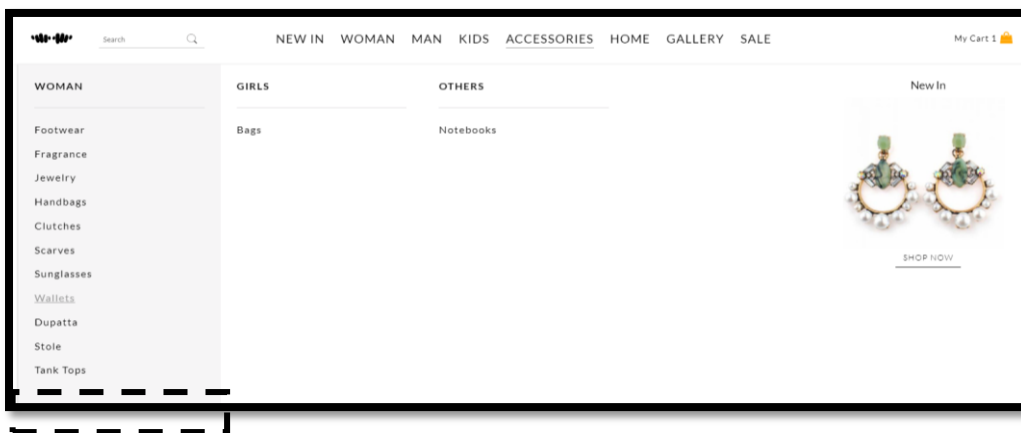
Search

NEW IN WOMAN MAN KIDS ACCESSORIES HOME GALLERY SALE

My Cart 1

WOMAN

Footwear
Fragrance
Jewelry
Handbags
Clutches
Scarves
Sunglasses
Wallets
Dupatta
Stole
Tank Tops

GIRLS

Bags

OTHERS

Notebooks

New In

SHOP NOW